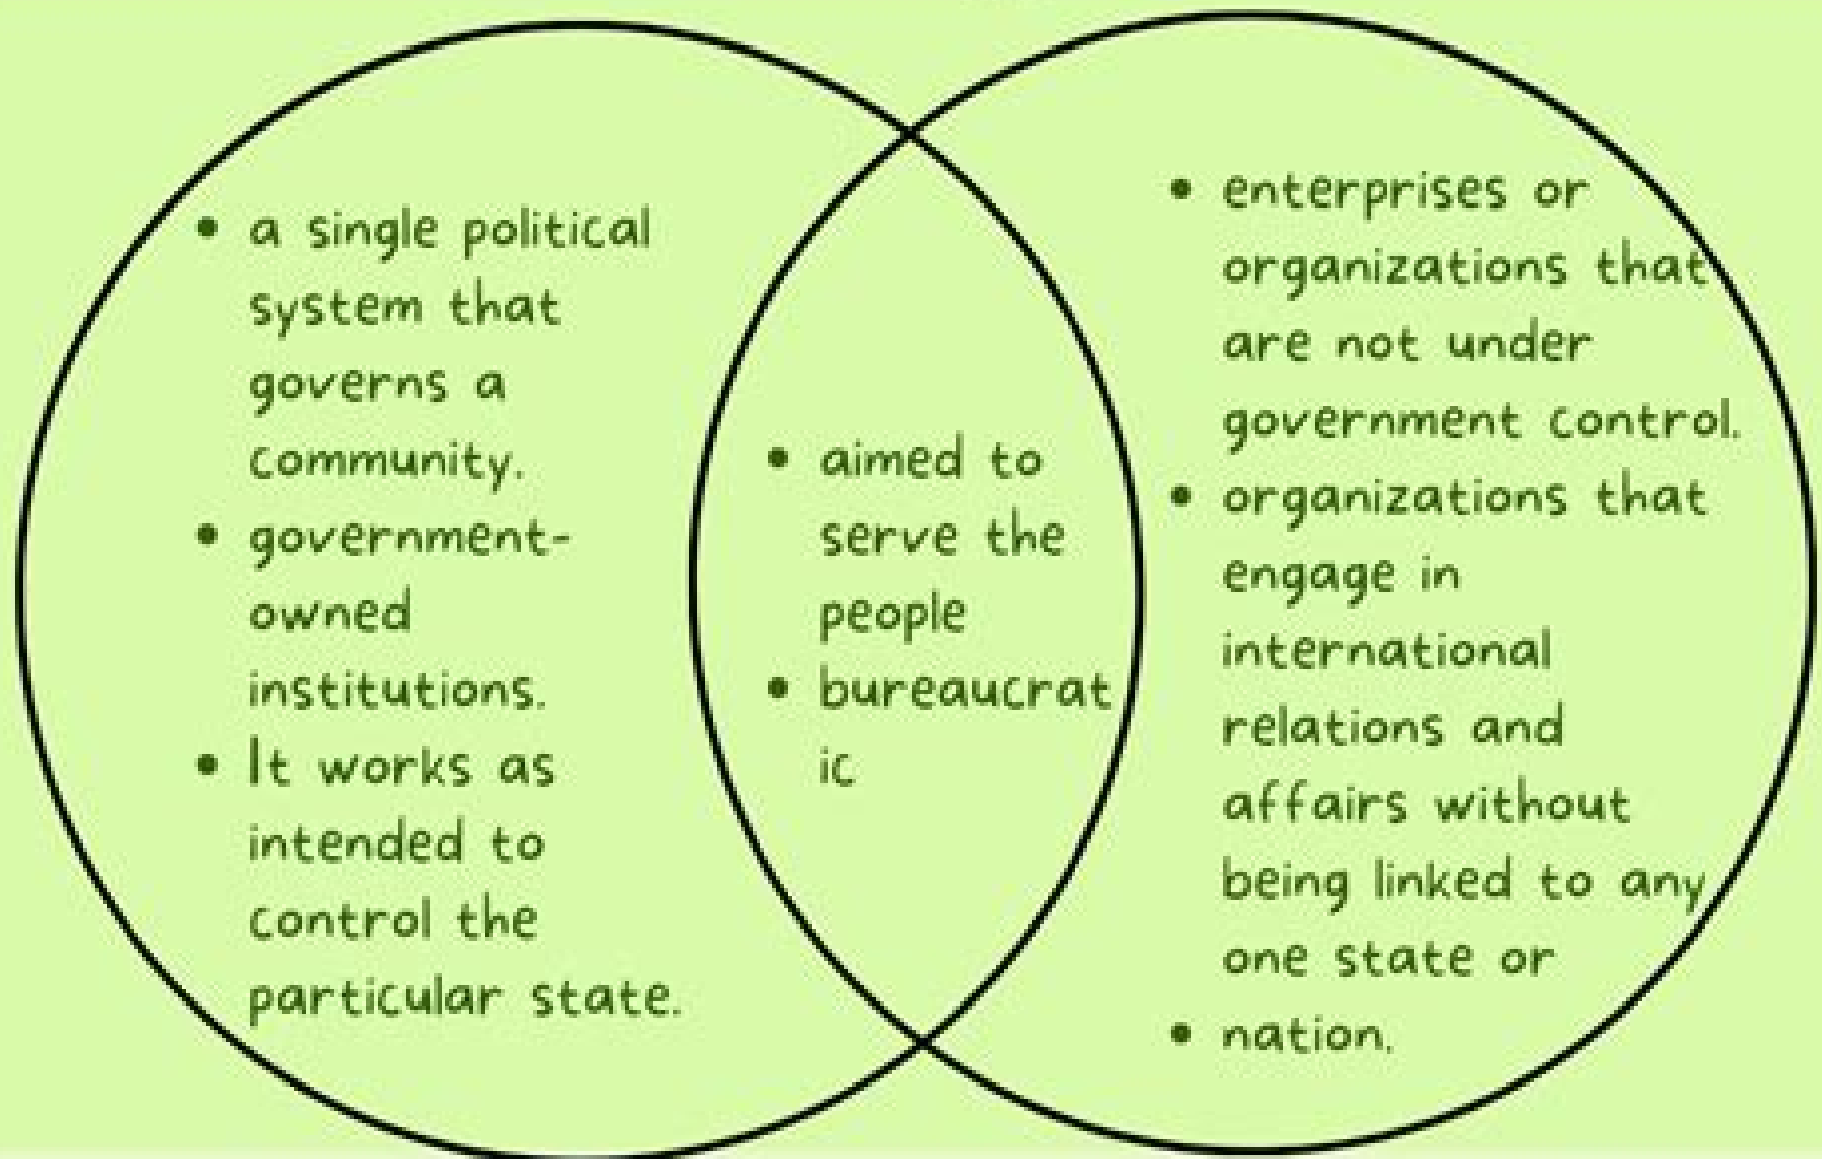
• a single political system that governs a community.
• government-owned institutions.
• It works as intended to control the particular state.

• aimed to serve the people
• bureaucrat ic

• enterprises or organizations that are not under government control.
• organizations that engage in international relations and affairs without being linked to any one state or
• nation.